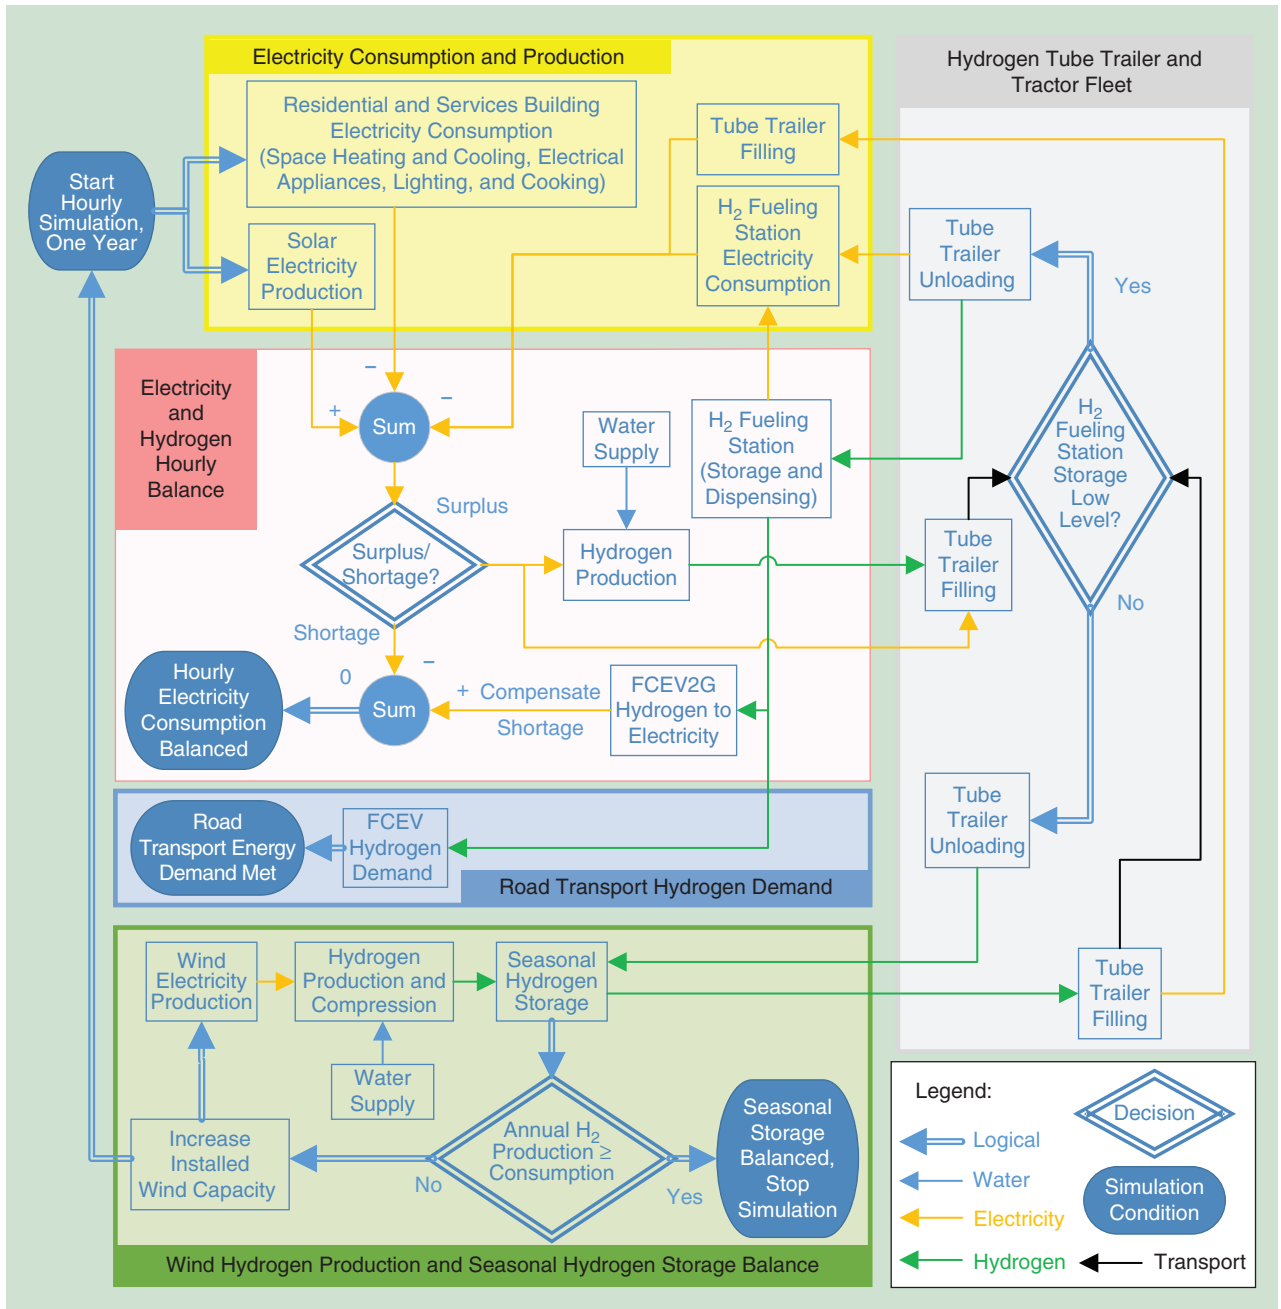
Electricity Consumption and Production

Hydrogen Tube Trailer and Tractor Fleet

Residential and Services Building Electricity Consumption (Space Heating and Cooling, Electrical Appliances, Lighting, and Cooking)

Tube Trailer Filling

Start Hourly Simulation, One Year

Solar Electricity Production

$H_2$ Fueling Station Electricity Consumption

Tube Trailer Unloading

Yes

Electricity and Hydrogen Hourly Balance

–

+

Sum

–

Water Supply

$H_2$ Fueling Station (Storage and Dispensing)

$H_2$ Fueling Station Storage Low Level?

Surplus

Surplus/ Shortage?

Hydrogen Production

Tube Trailer Filling

No

Shortage

Hourly Electricity Consumption Balanced

0

–

Sum

+ Compensate

Shortage

FCEV2G Hydrogen to Electricity

Tube Trailer Unloading

Road Transport Energy Demand Met

FCEV Hydrogen Demand

Road Transport Hydrogen Demand

Wind Electricity Production

Hydrogen Production and Compression

Seasonal Hydrogen Storage

Tube Trailer Filling

Water Supply

Increase Installed Wind Capacity

No

Annual $H_2$ Production ≥ Consumption

Yes

Seasonal Storage Balanced, Stop Simulation

Legend:

Decision

Logical

Water

Simulation Condition

Electricity

Hydrogen

Transport

Wind Hydrogen Production and Seasonal Hydrogen Storage Balance